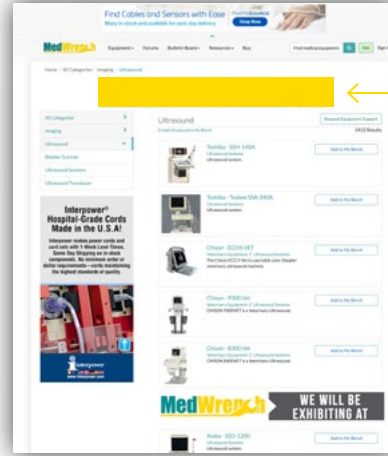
Find Cables and Sensors with Ease
Shop Now

MedWrench
Equipment Forums Bulletin Board Resources Buy
Find medical equipment
Sign In

Home / All Categories / Imaging / Ultrasound

All Categories
Imaging
Ultrasound
Bladder Scanner
Ultrasound Systems
Ultrasound Transducer

Interpower® Hospital-Grade Cords Made in the U.S.A!
Interpower makes power cords and cord sets with 1-Week Lead-Time, Same Day Shipping on in-stock components. No minimum order or dollar requirements—cords maintaining the highest standards of quality.

Ultrasound
Request Equipment Support
1412 Results

Toshiba - SSH-140A
Ultrasound Systems
Ultrasound system
Add to My Bench

Toshiba - Toshiba SSA-240A
Ultrasound Systems
Ultrasound system
Add to My Bench

Chison - ECO3 VET
Veterinary Equipment / Ultrasound Systems
Add to My Bench

Chison - 9300 Vet
Veterinary Equipment / Ultrasound Systems
CHISON 9300VET is a Veterinary Ultrasound
Add to My Bench

Chison - 8300 Vet
Veterinary Equipment / Ultrasound Systems
CHISON 8300VET is a Veterinary Ultrasound
Add to My Bench

MedWrench WE WILL BE EXHIBITING AT

Aloka - SSD-1200
Ultrasound Systems
Ultrasound system
Add to My Bench